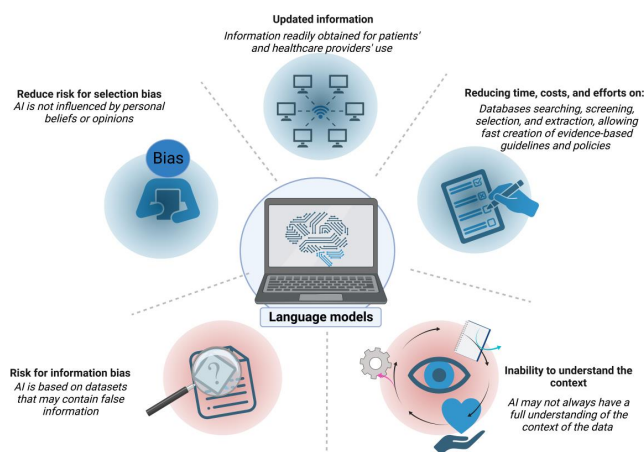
Updated information
Information readily obtained for patients' and healthcare providers' use

Reduce risk for selection bias
AI is not influenced by personal beliefs or opinions

Bias

Reducing time, costs, and efforts on:
Databases searching, screening, selection, and extraction, allowing fast creation of evidence-based guidelines and policies

Language models

Risk for information bias
AI is based on datasets that may contain false information

?

Inability to understand the context
AI may not always have a full understanding of the context of the data